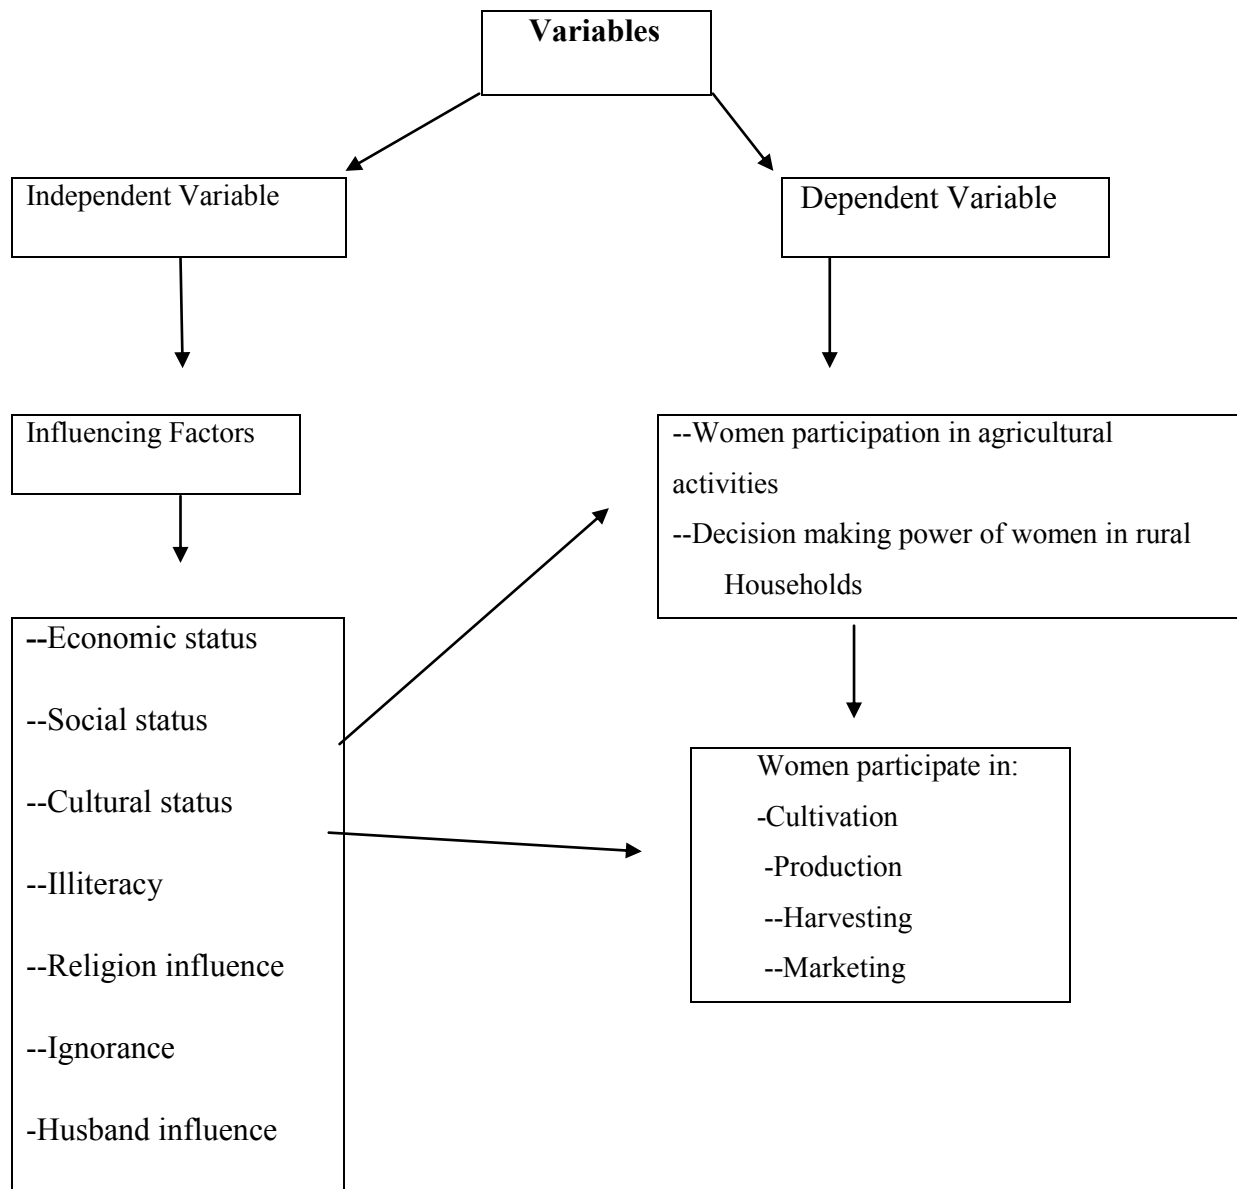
Variables

Independent Variable

Dependent Variable

Influencing Factors

--Women participation in agricultural activities
--Decision making power of women in rural Households

--Economic status
--Social status
--Cultural status
--Illiteracy
--Religion influence
--Ignorance
-Husband influence

Women participate in:
-Cultivation
-Production
--Harvesting
--Marketing